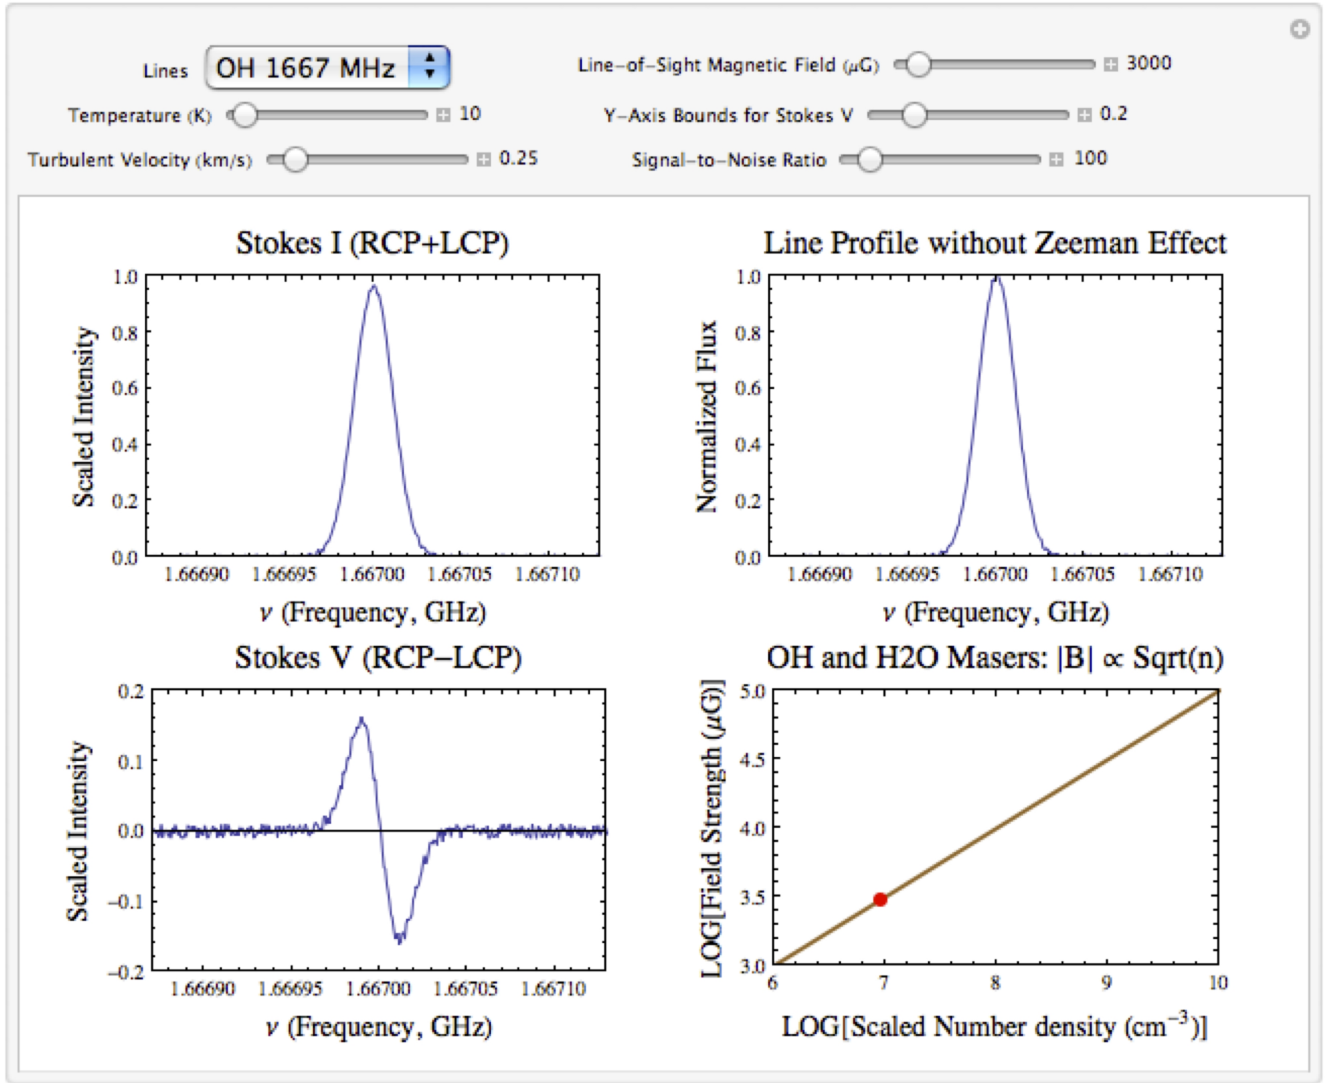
Lines OH 1667 MHz

Line–of–Sight Magnetic Field ($\mu$G) 3000

Temperature (K) 10

Y–Axis Bounds for Stokes V 0.2

Turbulent Velocity (km/s) 0.25

Signal–to–Noise Ratio 100

Stokes I (RCP+LCP)

Scaled Intensity

1.0
0.8
0.6
0.4
0.2
0.0

1.66690 1.66695 1.66700 1.66705 1.66710

$\nu$ (Frequency, GHz)

Line Profile without Zeeman Effect

Normalized Flux

1.0
0.8
0.6
0.4
0.2
0.0

1.66690 1.66695 1.66700 1.66705 1.66710

$\nu$ (Frequency, GHz)

Stokes V (RCP−LCP)

Scaled Intensity

0.2
0.1
0.0
−0.1
−0.2

1.66690 1.66695 1.66700 1.66705 1.66710

$\nu$ (Frequency, GHz)

OH and H2O Masers: |B| $\propto$ Sqrt(n)

LOG[Field Strength ($\mu$G)]

5.0
4.5
4.0
3.5
3.0

6 7 8 9 10

LOG[Scaled Number density (cm$^{-3}$)]